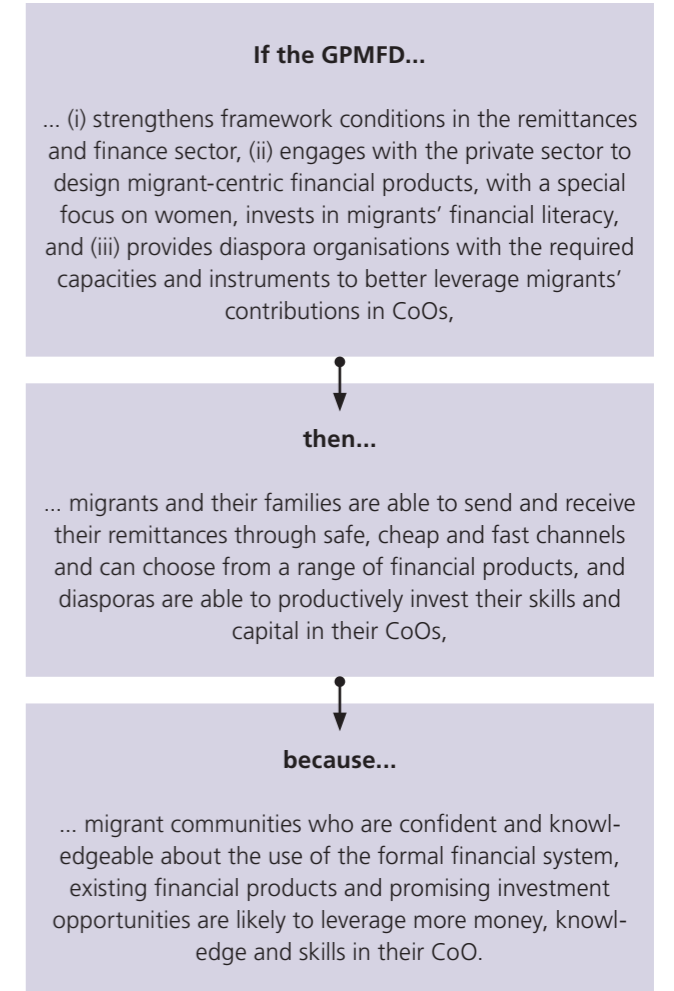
**If the GPMFD...**

... (i) strengthens framework conditions in the remittances and finance sector, (ii) engages with the private sector to design migrant-centric financial products, with a special focus on women, invests in migrants' financial literacy, and (iii) provides diaspora organisations with the required capacities and instruments to better leverage migrants' contributions in CoOs,

**then...**

... migrants and their families are able to send and receive their remittances through safe, cheap and fast channels and can choose from a range of financial products, and diasporas are able to productively invest their skills and capital in their CoOs,

**because...**

... migrant communities who are confident and knowledgeable about the use of the formal financial system, existing financial products and promising investment opportunities are likely to leverage more money, knowledge and skills in their CoO.